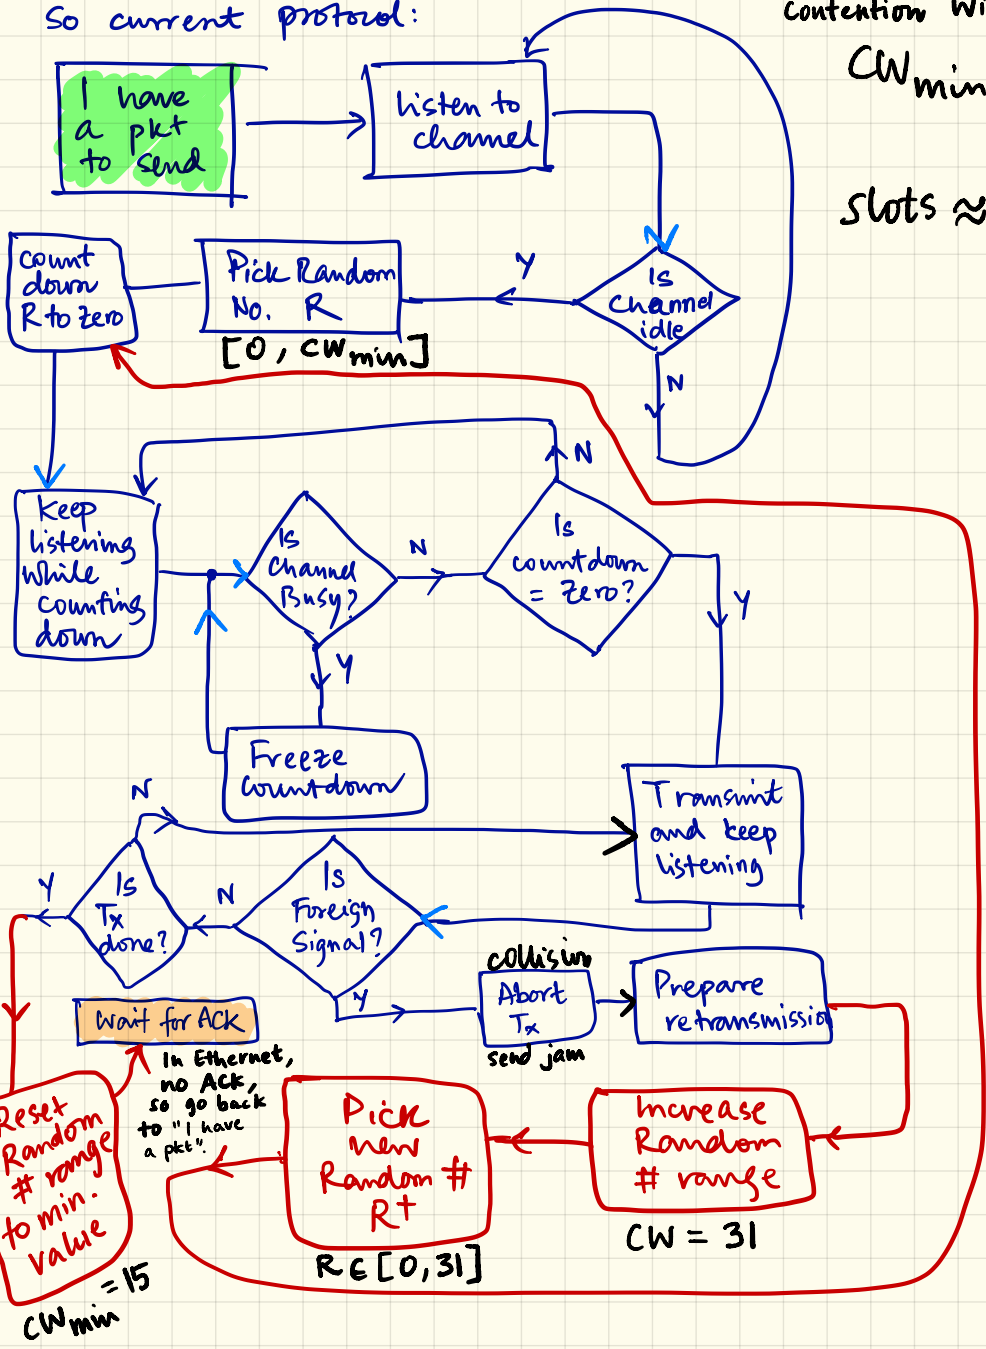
So current protocol:

contention wi

$CW_{min}$

slots ≈

I have a pkt to send

listen to channel

Is channel idle

Y

N

Pick Random No. R

$[0, CW_{min}]$

count down R to zero

Keep listening while counting down

Is Channel Busy?

N

Y

Is countdown = zero?

N

Y

Freeze Countdown

Transmit and keep listening

N

Is Tx done?

Y

N

Is Foreign Signal?

Y

collision

Abort Tx

send jam

Prepare retransmissio

Wait for ACK

In Ethernet, no ACK, so go back to "I have a pkt".

Reset Random # range to min. value

$= 15$

$CW_{min}$

Pick new Random # R†

$R \in [0, 31]$

Increase Random # range

CW = 31